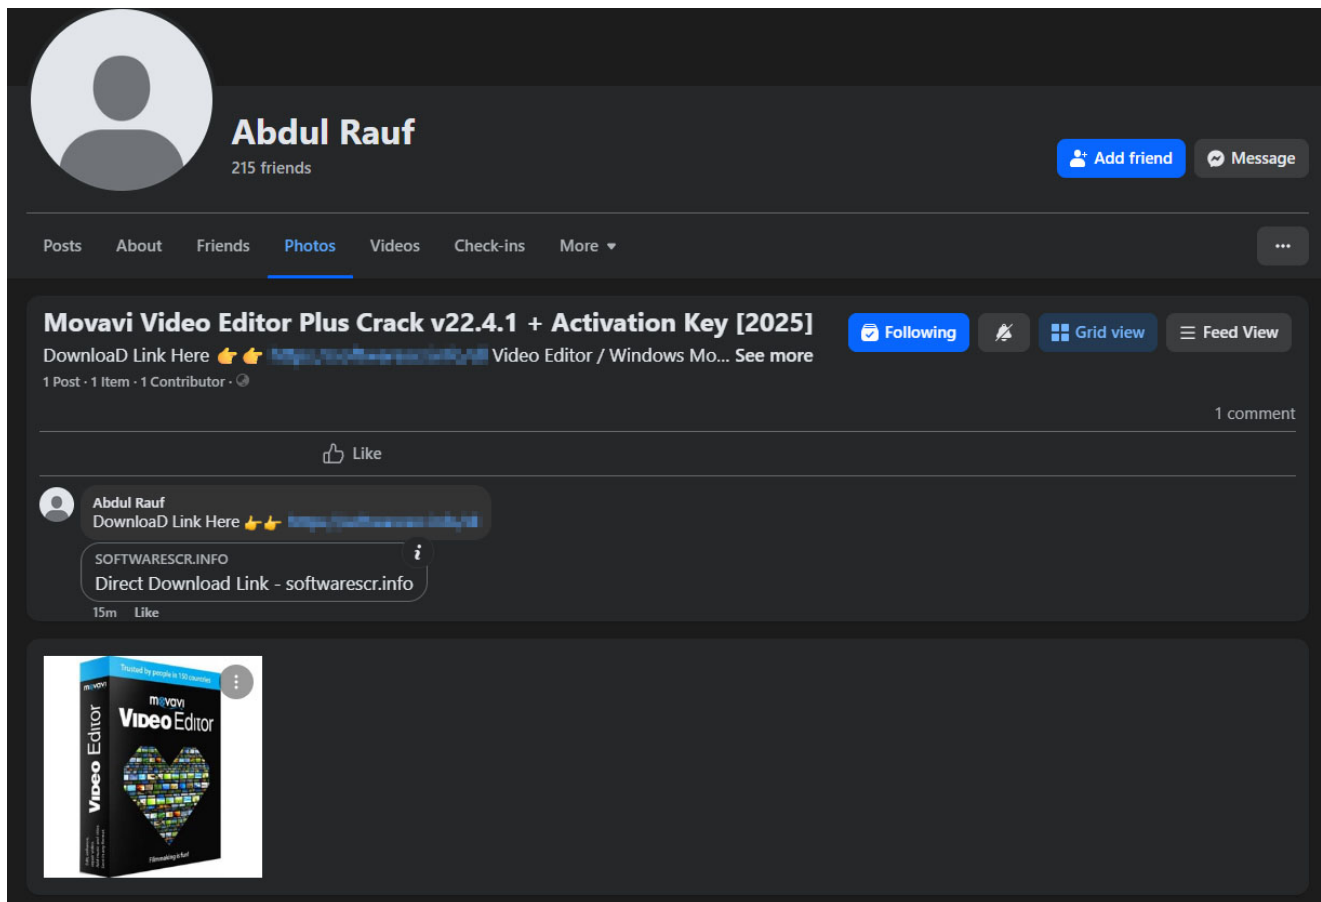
Abdul Rauf
215 friends

Add friend
Message

Posts About Friends Photos Videos Check-ins More ▾

···

Movavi Video Editor Plus Crack v22.4.1 + Activation Key [2025]
DownloaD Link Here 👉👉 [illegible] Video Editor / Windows Mo... See more
1 Post · 1 Item · 1 Contributor ·

Following
Grid view
Feed View

1 comment

Like

Abdul Rauf
DownloaD Link Here 👉👉 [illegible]

SOFTWARESCR.INFO
Direct Download Link - softwarescr.info

15m Like

Trusted by people in 150 countries
movavi
movavi
VIDEO Editor
VIDEO Editor
Filmmaking is fun!